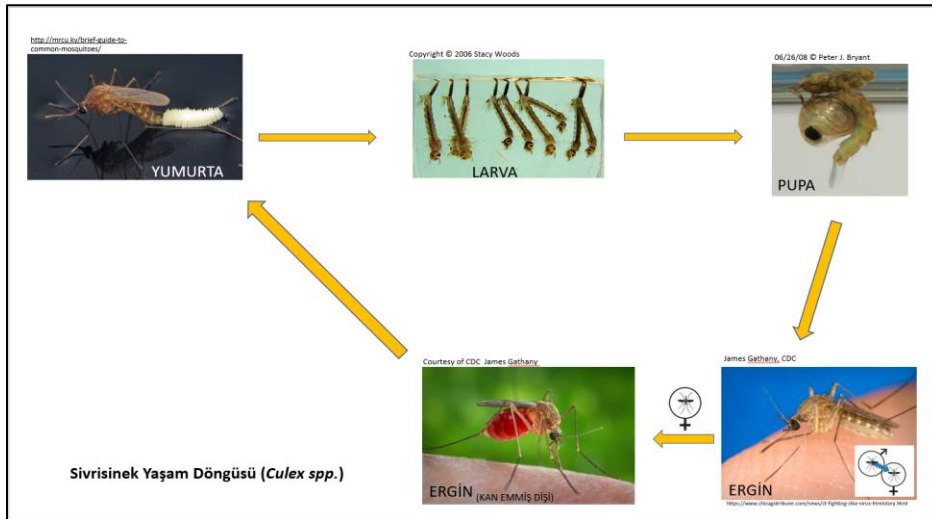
http://mrcu.ky/brief-guide-to-common-mosquitoes/

YUMURTA

Copyright © 2006 Stacy Woods

LARVA

06/26/08 © Peter J. Bryant

PUPA

James Gathany, CDC

ERGİN

https://www.chicagotribune.com/news/ct-fighting-zika-virus-htmlstory.html

Courtesy of CDC James Gathany

ERGİN (KAN EMMİŞ DİŞİ)

Sivrisinek Yaşam Döngüsü (*Culex spp.*)